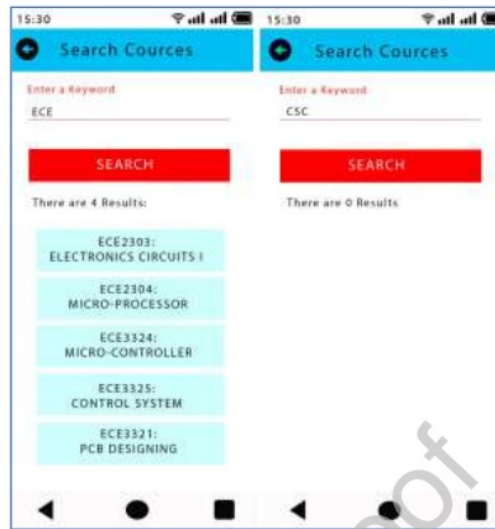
15:30

Search Cources

Enter a Keyword

ECE

SEARCH

There are 4 Results:

ECE2303:
ELECTRONICS CIRCUITS I

ECE2304:
MICRO-PROCESSOR

ECE3324:
MICRO-CONTROLLER

ECE3325:
CONTROL SYSTEM

ECE3321:
PCB DESIGNING

15:30

Search Cources

Enter a Keyword

CSC

SEARCH

There are 0 Results